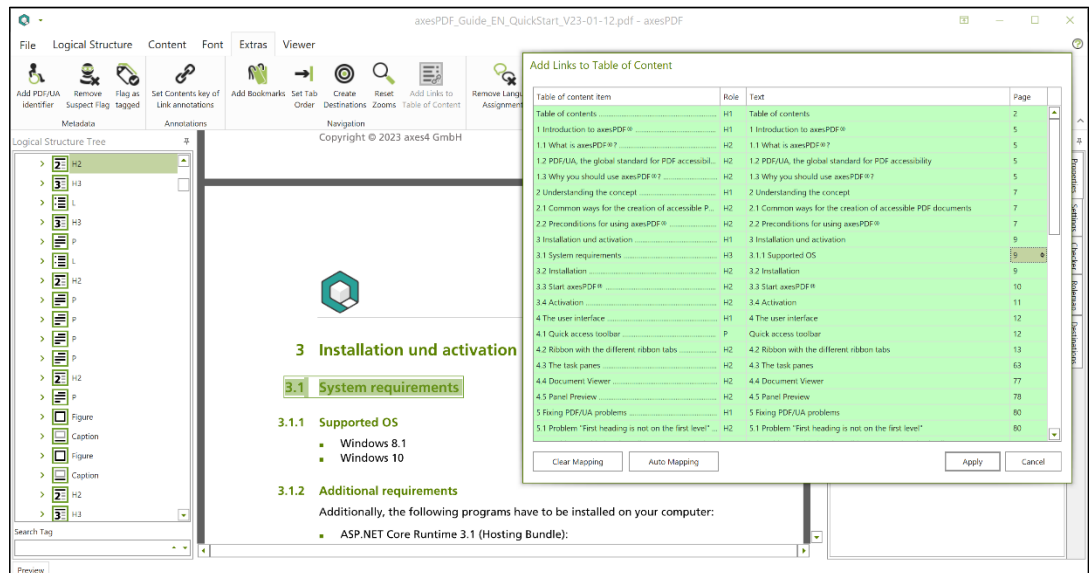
axesPDF_Guide_EN_QuickStart_V23-01-12.pdf - axesPDF

File Logical Structure Content Font Extras Viewer

Add PDF/UA identifier
Remove Suspect Flag
Flag as tagged
Metadata
Set Contents key of Link annotations
Annotations
Add Bookmarks
Set Tab Order
Create Destinations
Zooms
Reset Zooms
Add Links to Table of Content
Navigation
Remove Language Assignment

Logical Structure Tree
H2
H3
L
H3
P
L
H2
P
P
P
P
H2
P
Figure
Caption
Figure
Caption
H2
H3
Search Tag

Preview

Copyright © 2023 axes4 GmbH

3 Installation und activation

3.1 System requirements

3.1.1 Supported OS
Windows 8.1
Windows 10

3.1.2 Additional requirements
Additionally, the following programs have to be installed on your computer:
ASP.NET Core Runtime 3.1 (Hosting Bundle):

Add Links to Table of Content

| Table of content item | Role | Text | Page |
|---|---|---|---|
| Table of contents | H1 | Table of contents | 2 |
| 1 Introduction to axesPDF® | H1 | 1 Introduction to axesPDF® | 5 |
| 1.1 What is axesPDF®? | H2 | 1.1 What is axesPDF®? | 5 |
| 1.2 PDF/UA, the global standard for PDF accessibil... | H2 | 1.2 PDF/UA, the global standard for PDF accessibility | 5 |
| 1.3 Why you should use axesPDF®? | H2 | 1.3 Why you should use axesPDF®? | 5 |
| 2 Understanding the concept | H1 | 2 Understanding the concept | 7 |
| 2.1 Common ways for the creation of accessible P... | H2 | 2.1 Common ways for the creation of accessible PDF documents | 7 |
| 2.2 Preconditions for using axesPDF® | H2 | 2.2 Preconditions for using axesPDF® | 7 |
| 3 Installation und activation | H1 | 3 Installation und activation | 9 |
| 3.1 System requirements | H3 | 3.1.1 Supported OS | 9 |
| 3.2 Installation | H2 | 3.2 Installation | 9 |
| 3.3 Start axesPDF® | H2 | 3.3 Start axesPDF® | 10 |
| 3.4 Activation | H2 | 3.4 Activation | 11 |
| 4 The user interface | H1 | 4 The user interface | 12 |
| 4.1 Quick access toolbar | P | Quick access toolbar | 12 |
| 4.2 Ribbon with the different ribbon tabs | H2 | 4.2 Ribbon with the different ribbon tabs | 13 |
| 4.3 The task panes | H2 | 4.3 The task panes | 63 |
| 4.4 Document Viewer | H2 | 4.4 Document Viewer | 77 |
| 4.5 Panel Preview | H2 | 4.5 Panel Preview | 78 |
| 5 Fixing PDF/UA problems | H1 | 5 Fixing PDF/UA problems | 80 |
| 5.1 Problem "First heading is not on the first level" | H2 | 5.1 Problem "First heading is not on the first level" | 80 |

Clear Mapping
Auto Mapping
Apply
Cancel

Properties
Settings
Checker
Rolemap
Destinations